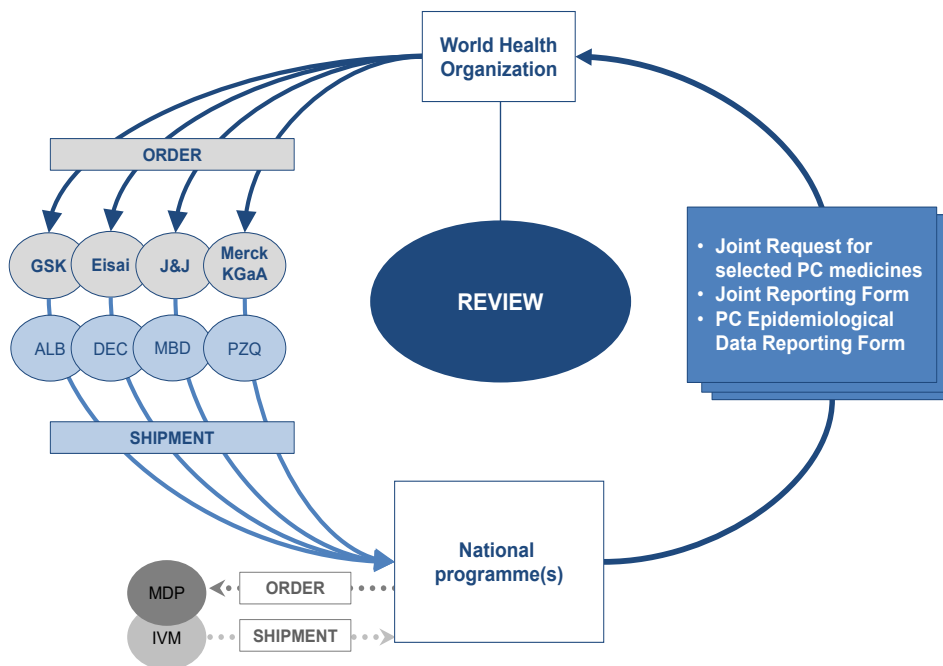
World Health Organization

ORDER

GSK

Eisai

J&J

Merck KGaA

ALB

DEC

MBD

PZQ

SHIPMENT

REVIEW

• Joint Request for selected PC medicines
• Joint Reporting Form
• PC Epidemiological Data Reporting Form

National programme(s)

MDP

ORDER

IVM

SHIPMENT